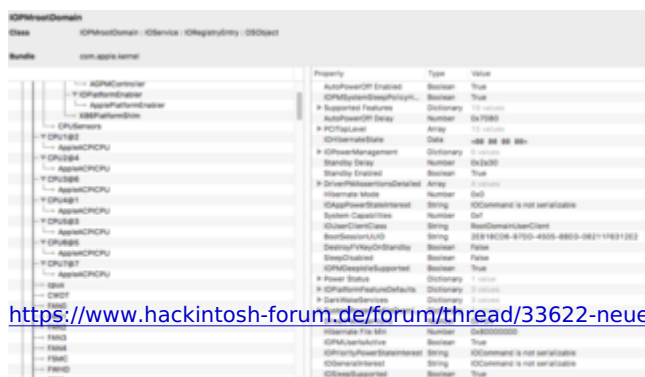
IOPMrootDomain

Class IOPMrootDomain : IOService : IORegistryEntry : OSObject

Bundle com.apple.kernel

AGPMController
IOPlatformEnabler
ApplePlatformEnabler
X86PlatformShim
CPUSensors
CPU1@2
AppleACPICPU
CPU2@4
AppleACPICPU
CPU3@6
AppleACPICPU
CPU4@1
AppleACPICPU
CPU5@3
AppleACPICPU
CPU6@5
AppleACPICPU
CPU7@7
AppleACPICPU
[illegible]
CWDT
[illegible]
FAN3
FAN4
FSMC
FWHD

| Property | Type | Value |
|---|---|---|
| AutoPowerOff Enabled | Boolean | True |
| IOPMSystemSleepPolicyVi... | Boolean | True |
| ▶ Supported Features | Dictionary | 13 values |
| AutoPowerOff Delay | Number | 0x7080 |
| ▶ PCITopLevel | Array | 13 values |
| IOHibernateState | Data | <00 00 00 00> |
| ▶ IOPowerManagement | Dictionary | 3 values |
| Standby Delay | Number | 0x2a30 |
| Standby Enabled | Boolean | True |
| ▶ DriverPMAssertionsDetailed | Array | 4 values |
| Hibernate Mode | Number | 0x0 |
| IOAppPowerStateInterest | String | IOCommand is not serializable |
| System Capabilities | Number | 0x7 |
| IOUserClientClass | String | RootDomainUserClient |
| BootSessionUUID | String | 2E818C08-97D0-4505-8803-08211F831202 |
| DestroyFVKeyOnStandby | Boolean | False |
| SleepDisabled | Boolean | False |
| IOPMDeepIdleSupported | Boolean | True |
| ▶ Power Status | Dictionary | 1 value |
| ▶ IOPlatformFeatureDefaults | Dictionary | 3 values |
| ▶ DarkWakeServices | Dictionary | 3 values |
| Hibernate File Min | Number | 0x80000000 |
| IOPMUserIsActive | Boolean | True |
| IOPriorityPowerStateInterest | String | IOCommand is not serializable |
| IOGeneralInterest | String | IOCommand is not serializable |
| IOSleepSupported | Boolean | True |

https://www.hackintosh-forum.de/forum/thread/33622-neue